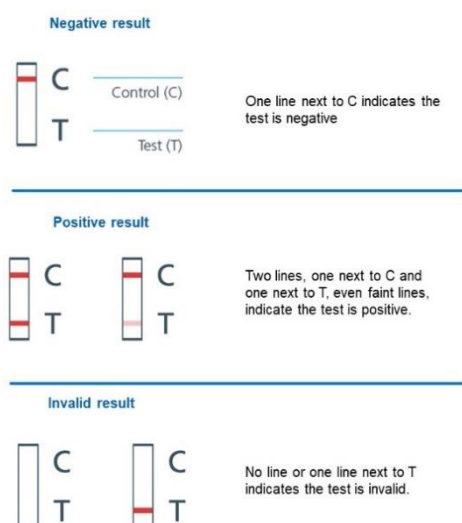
Negative result

C
Control (C)
T
Test (T)

One line next to C indicates the test is negative

Positive result

C
T
C
T

Two lines, one next to C and one next to T, even faint lines, indicate the test is positive.

Invalid result

C
T
C
T

No line or one line next to T indicates the test is invalid.